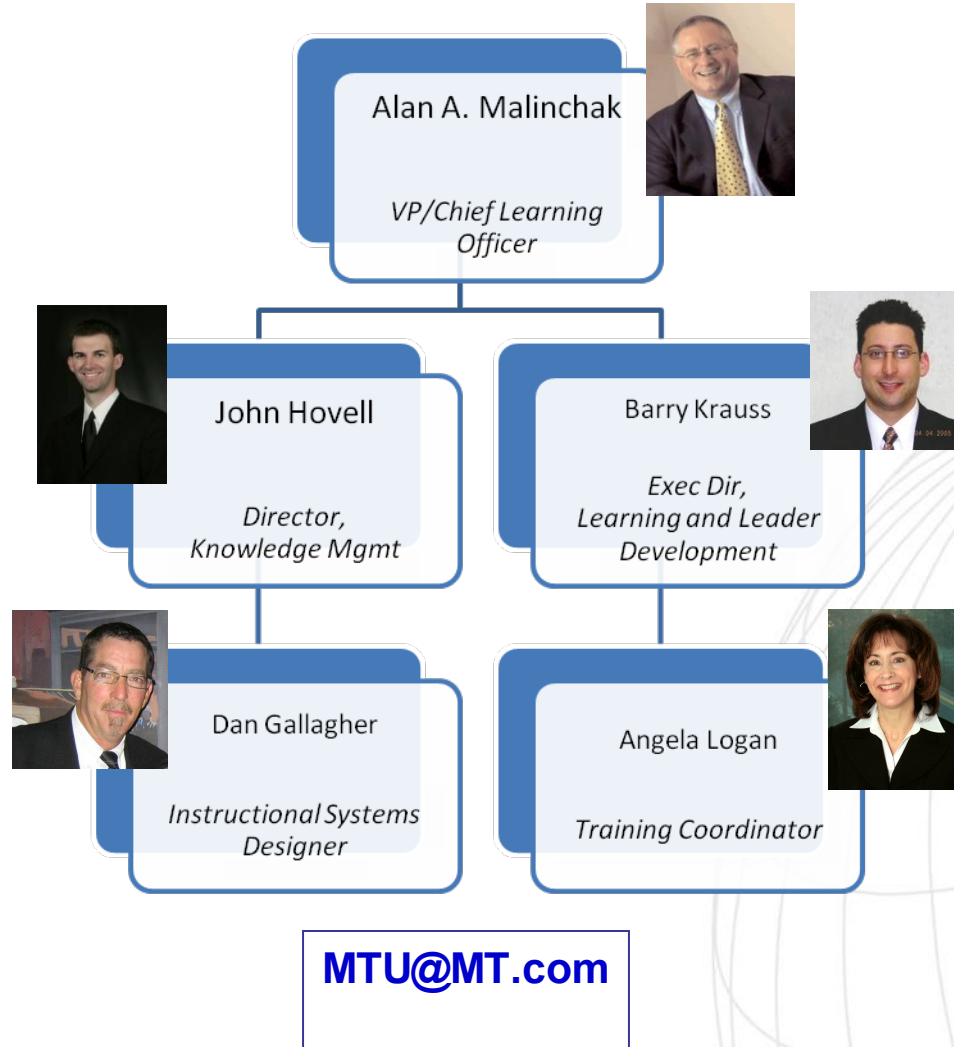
Alan A. Malinchak

VP/Chief Learning Officer

John Hovell

Director, Knowledge Mgmt

Barry Krauss

Exec Dir, Learning and Leader Development

Dan Gallagher

Instructional Systems Designer

Angela Logan

Training Coordinator

MTU@MT.com